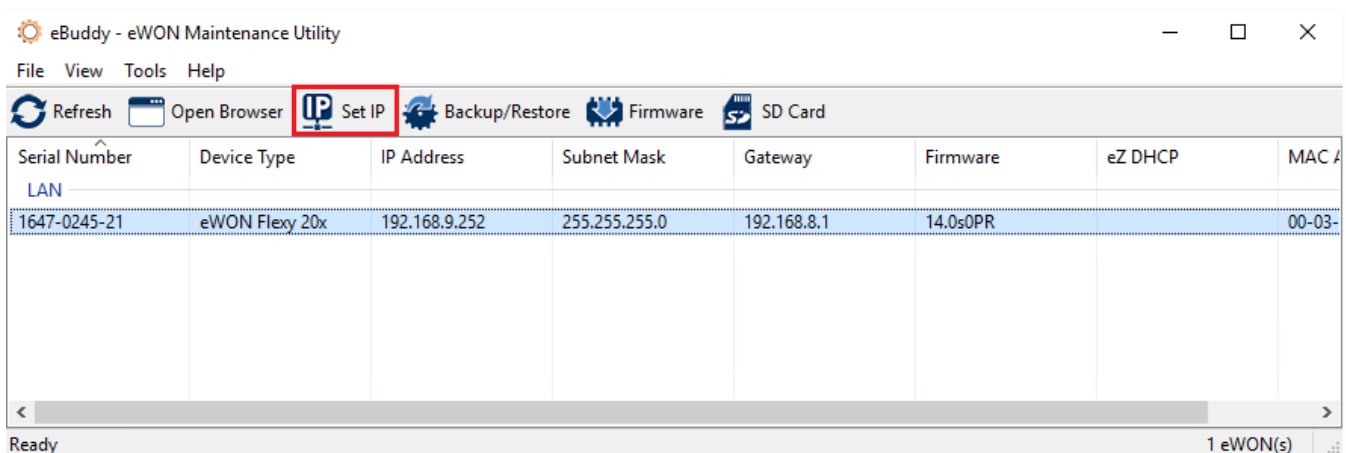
eBuddy - eWON Maintenance Utility

File View Tools Help

Refresh Open Browser Set IP Backup/Restore Firmware SD Card

| Serial Number | Device Type | IP Address | Subnet Mask | Gateway | Firmware | eZ DHCP | MAC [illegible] |
|---|---|---|---|---|---|---|---|
| LAN | | | | | | | |
| 1647-0245-21 | eWON Flexy 20x | 192.168.9.252 | 255.255.255.0 | 192.168.8.1 | 14.0s0PR | | 00-03-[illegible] |

Ready 1 eWON(s)